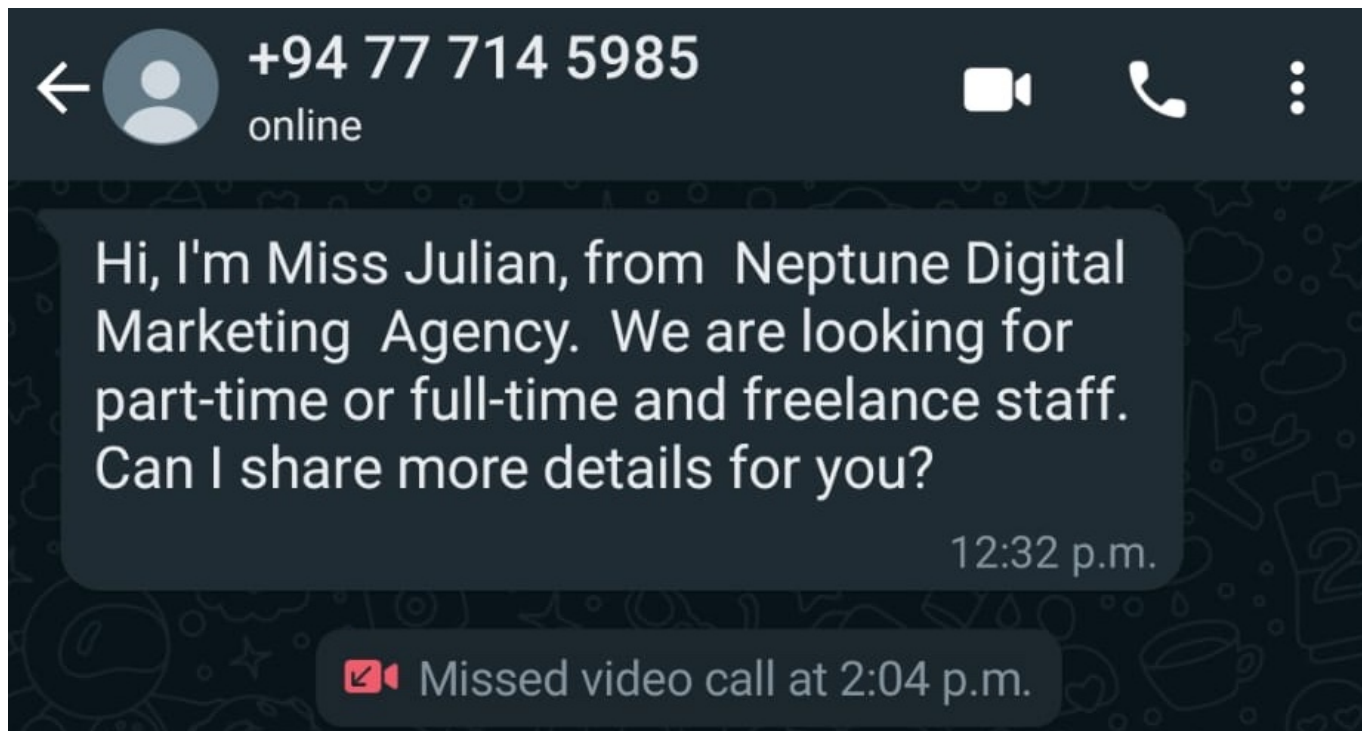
+94 77 714 5985
online

Hi, I'm Miss Julian, from Neptune Digital Marketing Agency. We are looking for part-time or full-time and freelance staff. Can I share more details for you?

12:32 p.m.

Missed video call at 2:04 p.m.